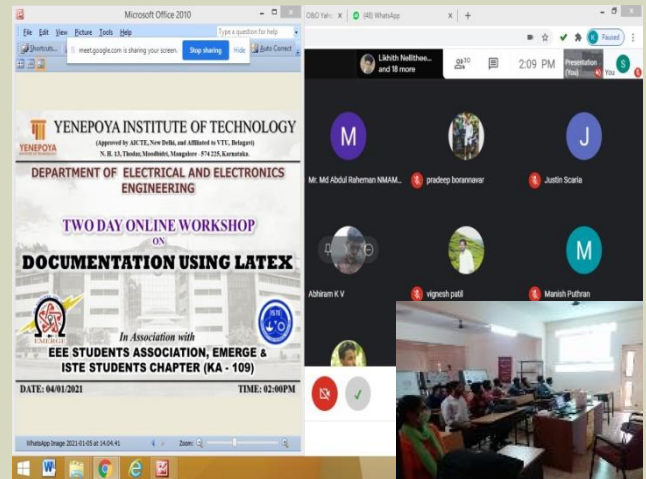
Microsoft Office 2010

File Edit View Picture Tools Help

Type a question for help

Shortcuts

meet.google.com is sharing your screen.

Stop sharing

Hide

Auto Correct

YENEPOYA INSTITUTE OF TECHNOLOGY

YENEPOYA

(Approved by AICTE, New Delhi, and Affiliated to VTU, Belagavi)
N. H. 13, Thodar, Moodbidri, Mangalore - 574 225, Karnataka.

DEPARTMENT OF ELECTRICAL AND ELECTRONICS ENGINEERING

TWO DAY ONLINE WORKSHOP
ON
DOCUMENTATION USING LATEX

EMERGE

In Association with
EEE STUDENTS ASSOCIATION, EMERGE &
ISTE STUDENTS CHAPTER (KA - 109)

DATE: 04/01/2021

TIME: 02:00PM

WhatsApp Image 2021-01-05 at 14.04.41

Zoom:

OBO Yeh

(48) WhatsApp

Paused

Likhith Nellithee... and 18 more

30

2:09 PM

Presentation (You)

You

M

Mr. Md Abdul Raheman NMAM...

pradeep borannavar

J

Justin Scaria

Abhiram K V

vignesh patil

M

Manish Puthran